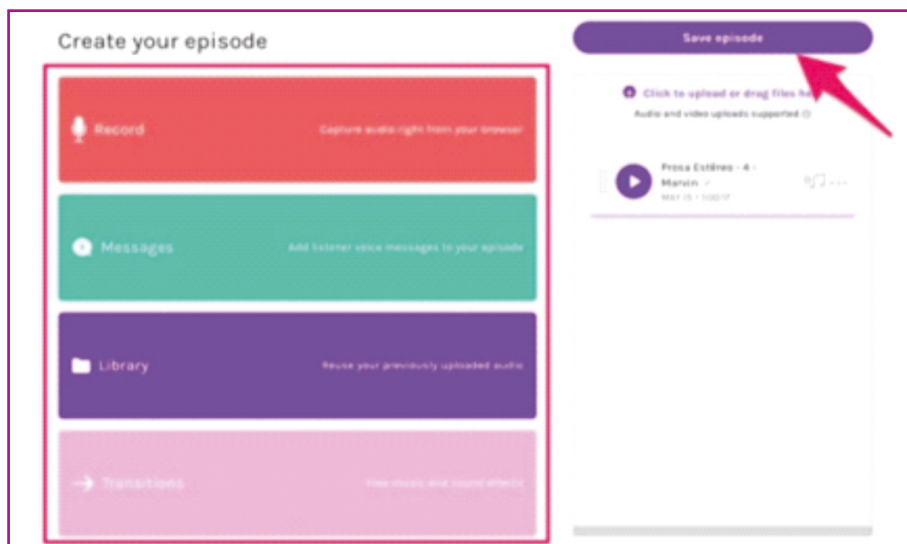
Create your episode

Save episode

Record

Capture audio right from your browser

Messages

Add listener voice messages to your episode

Library

Reuse your previously uploaded audio

Transitions

Free music and sound effects

Click to upload or drag files he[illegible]

Audio and video uploads supported

Prosa Estéreo - 4 - Marvin

MAY 15 · 1:00:17